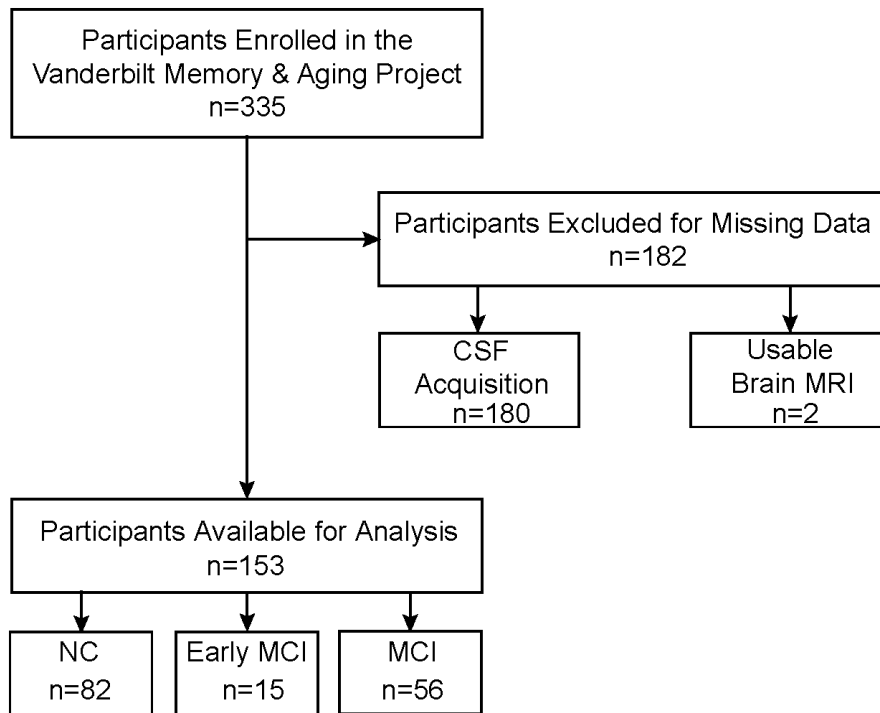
Participants Enrolled in the Vanderbilt Memory & Aging Project
n=335

Participants Excluded for Missing Data
n=182

CSF Acquisition
n=180

Usable Brain MRI
n=2

Participants Available for Analysis
n=153

NC
n=82

Early MCI
n=15

MCI
n=56